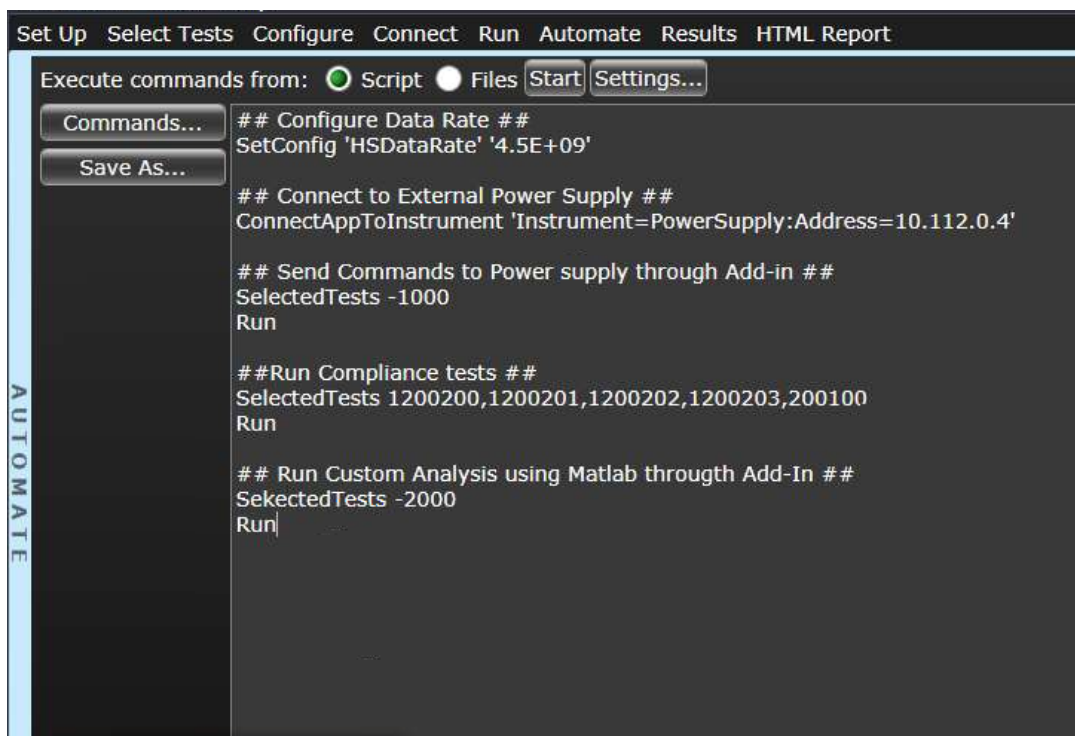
Set Up Select Tests Configure Connect Run Automate Results HTML Report

Execute commands from: Script Files Start Settings...

Commands...

Save As...

## Configure Data Rate ##
SetConfig 'HSDataRate' '4.5E+09'

## Connect to External Power Supply ##
ConnectAppToInstrument 'Instrument=PowerSupply:Address=10.112.0.4'

## Send Commands to Power supply through Add-in ##
SelectedTests -1000
Run

##Run Compliance tests ##
SelectedTests 1200200,1200201,1200202,1200203,200100
Run

## Run Custom Analysis using Matlab througth Add-In ##
SekectedTests -2000
Run

AUTOMATE